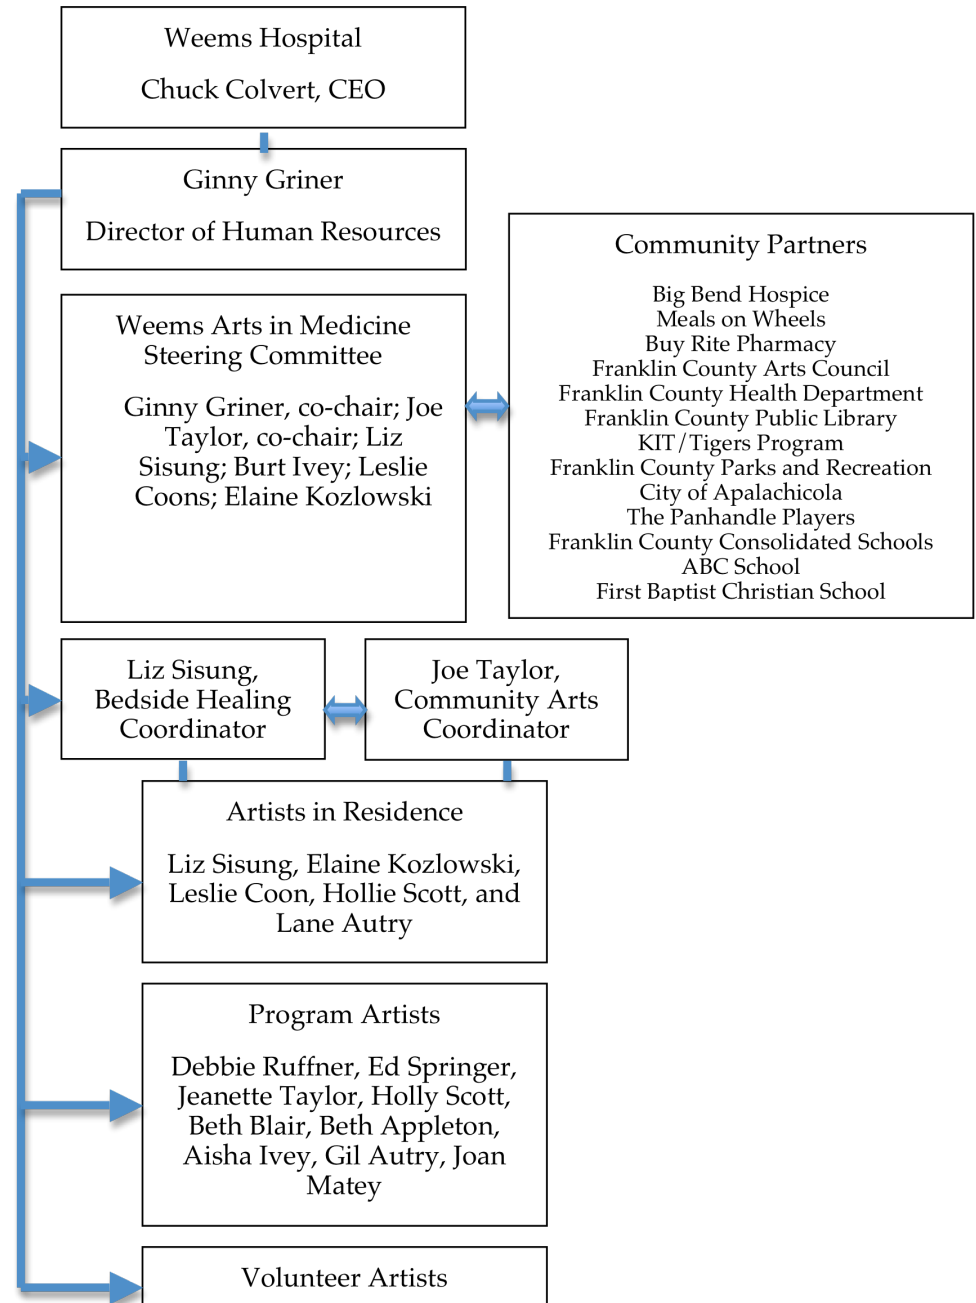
Weems Hospital

Chuck Colvert, CEO

Ginny Griner

Director of Human Resources

Weems Arts in Medicine Steering Committee

Ginny Griner, co-chair; Joe Taylor, co-chair; Liz Sisung; Burt Ivey; Leslie Coons; Elaine Kozlowski

Community Partners

Big Bend Hospice
Meals on Wheels
Buy Rite Pharmacy
Franklin County Arts Council
Franklin County Health Department
Franklin County Public Library
KIT/Tigers Program
Franklin County Parks and Recreation
City of Apalachicola
The Panhandle Players
Franklin County Consolidated Schools
ABC School
First Baptist Christian School

Liz Sisung, Bedside Healing Coordinator

Joe Taylor, Community Arts Coordinator

Artists in Residence

Liz Sisung, Elaine Kozlowski, Leslie Coon, Hollie Scott, and Lane Autry

Program Artists

Debbie Ruffner, Ed Springer, Jeanette Taylor, Holly Scott, Beth Blair, Beth Appleton, Aisha Ivey, Gil Autry, Joan Matey

Volunteer Artists